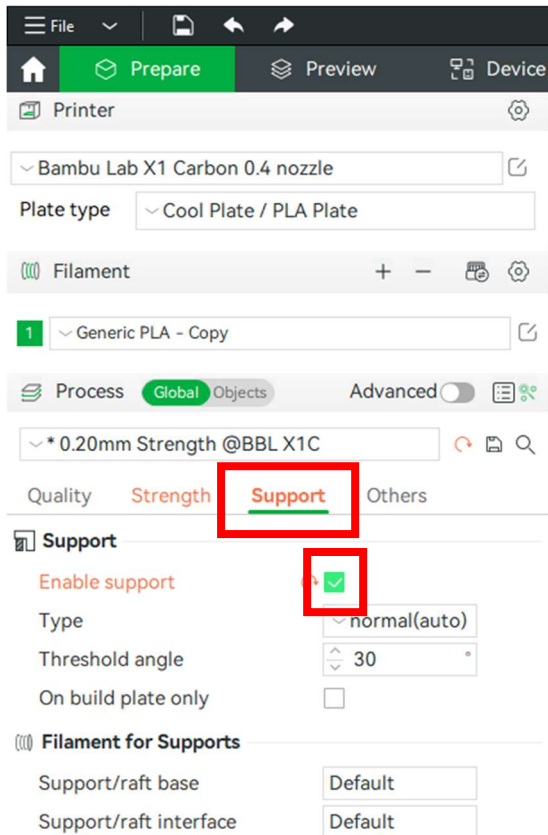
File

Prepare Preview Device

Printer

Bambu Lab X1 Carbon 0.4 nozzle

Plate type Cool Plate / PLA Plate

Filament

1 Generic PLA - Copy

Process Global Objects Advanced

* 0.20mm Strength @BBL X1C

Quality Strength Support Others

Support

Enable support

Type normal(auto)

Threshold angle 30 °

On build plate only

Filament for Supports

Support/raft base Default

Support/raft interface Default